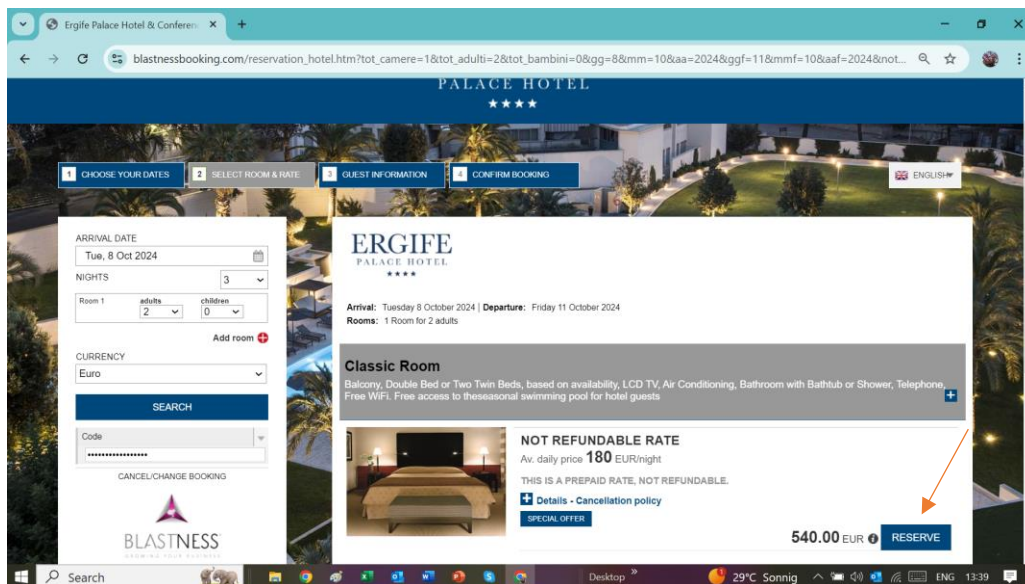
Ergife Palace Hotel & Conferen ×

blastnessbooking.com/reservation_hotel.htm?tot_camere=1&tot_adulti=2&tot_bambini=0&gg=8&mm=10&aa=2024&ggf=11&mmf=10&aaf=2024&not...

PALACE HOTEL
★★★★

1 CHOOSE YOUR DATES
2 SELECT ROOM & RATE
3 GUEST INFORMATION
4 CONFIRM BOOKING

ENGLISH

ARRIVAL DATE
Tue, 8 Oct 2024
NIGHTS
3
Room 1 adults 2 children 0
Add room
CURRENCY
Euro
SEARCH
Code
CANCEL/CHANGE BOOKING
BLASTNESS
GROWING YOUR BUSINESS

ERGIFE
PALACE HOTEL
★★★★

Arrival: Tuesday 8 October 2024 | Departure: Friday 11 October 2024
Rooms: 1 Room for 2 adults

Classic Room
Balcony, Double Bed or Two Twin Beds, based on availability, LCD TV, Air Conditioning, Bathroom with Bathtub or Shower, Telephone, Free WiFi. Free access to theseasonal swimming pool for hotel guests

NOT REFUNDABLE RATE
Av. daily price 180 EUR/night
THIS IS A PREPAID RATE, NOT REFUNDABLE.
Details - Cancellation policy
SPECIAL OFFER
540.00 EUR
RESERVE

Search
Desktop
29°C Sonnig
ENG 13:39